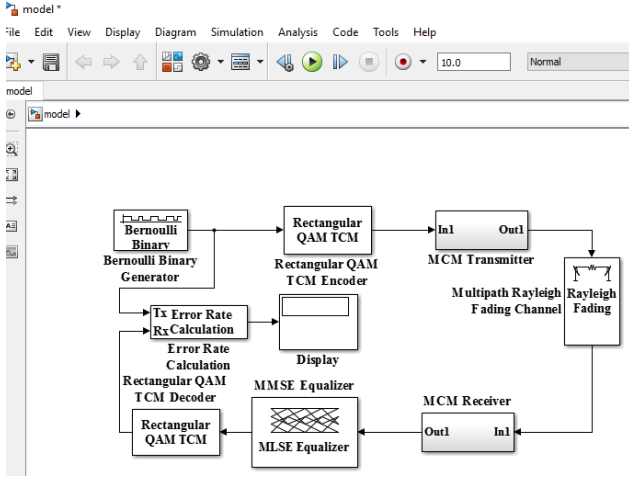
model *

ile Edit View Display Diagram Simulation Analysis Code Tools Help

10.0

Normal

model

model ▶

Bernoulli Binary

Bernoulli Binary Generator

Rectangular QAM TCM

Rectangular QAM TCM Encoder

In1 Out1

MCM Transmitter

Multipath Rayleigh Fading Channel

Rayleigh Fading

Tx Rx Error Rate Calculation

Error Rate Calculation

Display

Rectangular QAM TCM Decoder

MMSE Equalizer

MCM Receiver

Rectangular QAM TCM

MLSE Equalizer

Out1 In1